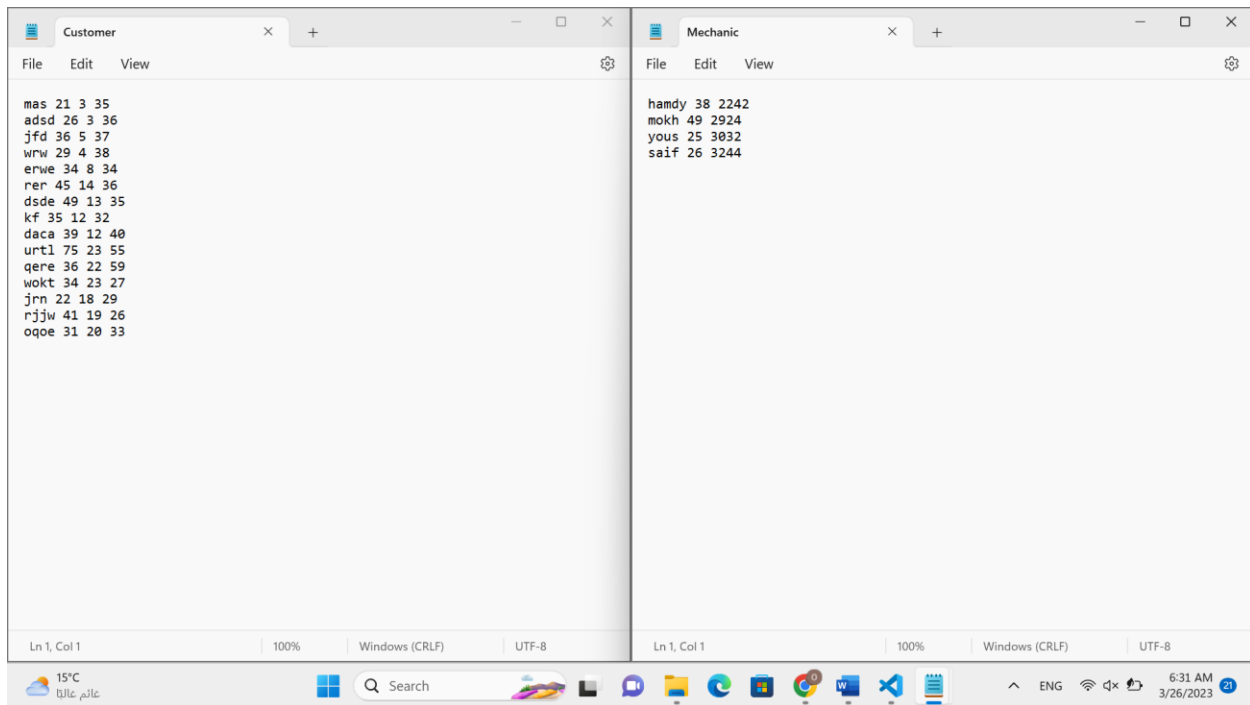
Customer

File Edit View

mas 21 3 35
adsd 26 3 36
jfd 36 5 37
wrw 29 4 38
erwe 34 8 34
rer 45 14 36
dsde 49 13 35
kf 35 12 32
daca 39 12 40
urtl 75 23 55
qere 36 22 59
wokt 34 23 27
jrn 22 18 29
rjjw 41 19 26
oqoe 31 20 33

Ln 1, Col 1 100% Windows (CRLF) UTF-8

Mechanic

File Edit View

hamdy 38 2242
mokh 49 2924
yous 25 3032
saif 26 3244

Ln 1, Col 1 100% Windows (CRLF) UTF-8

15°C
غائم غالبًا

Search

ENG

6:31 AM
3/26/2023

21